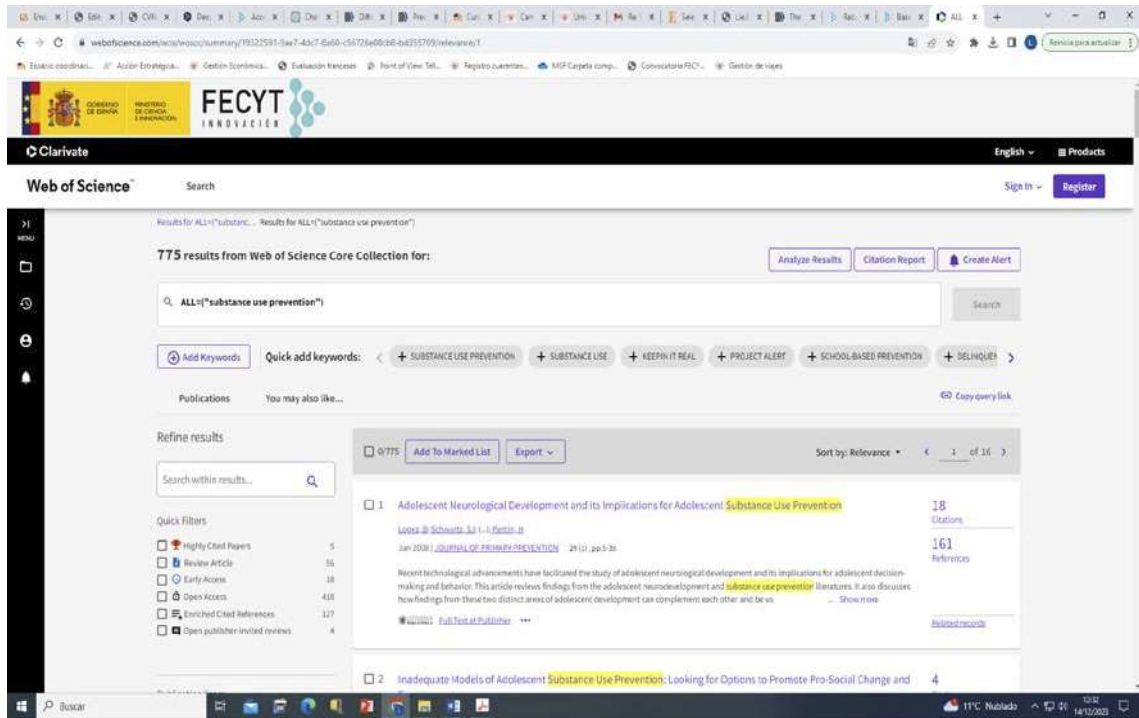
webofscience.com/wos/woscc/summary/19522591-5ae7-4dc7-8a60-c56726e08cb8-bd355709/relevance/1

Reinicia para actualizar

FECYT INNOVACIÓN

GOBIERNO DE ESPAÑA

MINISTERIO DE CIENCIA E INNOVACIÓN

Clarivate

English

Products

Web of Science

Search

Sign In

Register

MENU

Results for ALL=("substanc... Results for ALL=("substance use prevention")

775 results from Web of Science Core Collection for:

Analyze Results

Citation Report

Create Alert

ALL=("substance use prevention")

Search

Add Keywords

Quick add keywords:

+ SUBSTANCE USE PREVENTION

+ SUBSTANCE USE

+ KEEPIN IT REAL

+ PROJECT ALERT

+ SCHOOL-BASED PREVENTION

+ DELINQUE

Publications

You may also like...

Copy query link

Refine results

Search within results...

Quick Filters

| | |
|---|---|
| Highly Cited Papers | 5 |
| Review Article | 56 |
| Early Access | 18 |
| Open Access | 418 |
| Enriched Cited References | 127 |
| Open publisher-invited reviews | 4 |

0/775

Add To Marked List

Export

Sort by: Relevance

1 of 16

1 Adolescent Neurological Development and its Implications for Adolescent Substance Use Prevention

Lopez, B; Schwartz, SJ (...); Pantin, H

Jan 2008 | JOURNAL OF PRIMARY PREVENTION 29 (1), pp.5-35

Recent technological advancements have facilitated the study of adolescent neurological development and its implications for adolescent decision-making and behavior. This article reviews findings from the adolescent neurodevelopment and substance use prevention literatures. It also discusses how findings from these two distinct areas of adolescent development can complement each other and be us ... Show more

Full Text at Publisher

18 Citations

161 References

Related records

2 Inadequate Models of Adolescent Substance Use Prevention: Looking for Options to Promote Pro-Social Change and

4

Buscar

11°C Nublado

12:32 14/12/2023